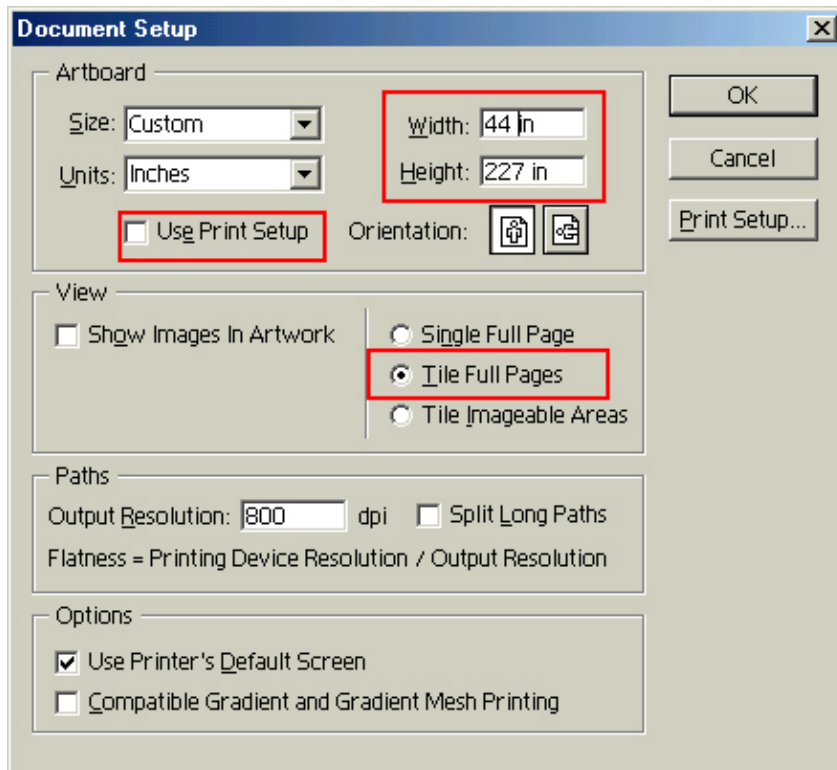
Document Setup

Artboard

Size: Custom

Units: Inches

Width: 44 in

Height: 227 in

Use Print Setup

Orientation:

OK

Cancel

Print Setup...

View

Show Images In Artwork

Single Full Page

Tile Full Pages

Tile Imageable Areas

Paths

Output Resolution: 800 dpi

Split Long Paths

Flatness = Printing Device Resolution / Output Resolution

Options

Use Printer's Default Screen

Compatible Gradient and Gradient Mesh Printing